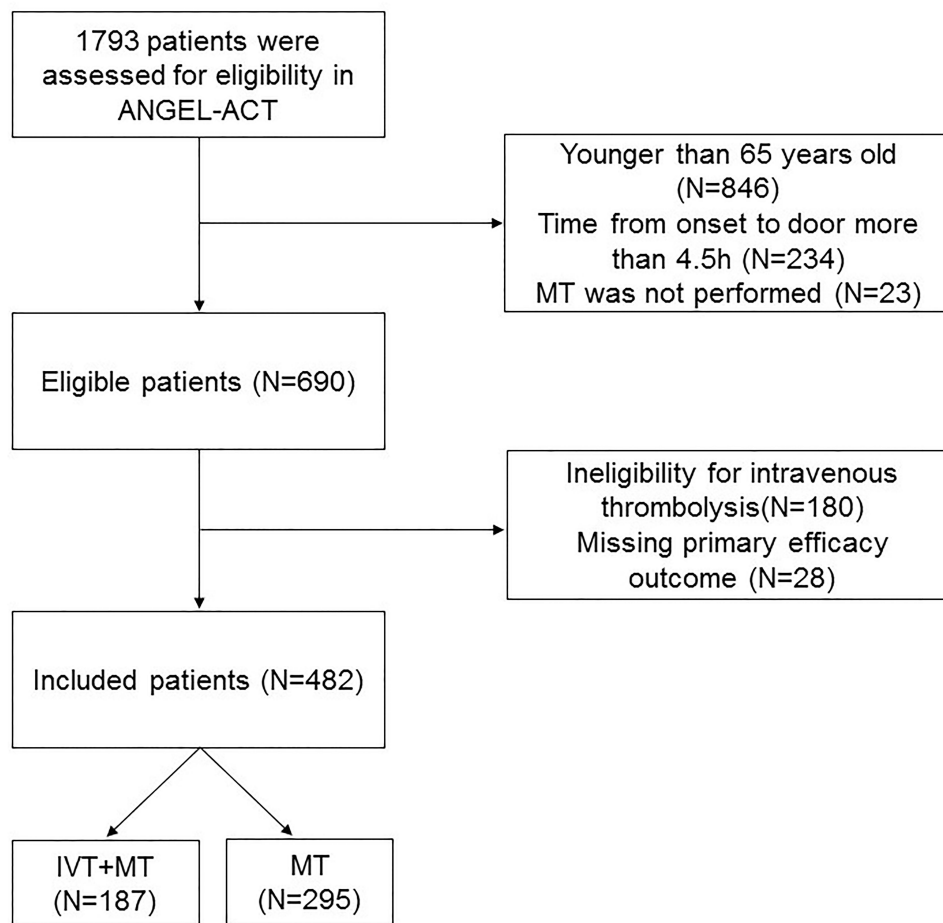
1793 patients were assessed for eligibility in ANGEL-ACT

Younger than 65 years old (N=846)
Time from onset to door more than 4.5h (N=234)
MT was not performed (N=23)

Eligible patients (N=690)

Ineligibility for intravenous thrombolysis(N=180)
Missing primary efficacy outcome (N=28)

Included patients (N=482)

IVT+MT (N=187)

MT (N=295)